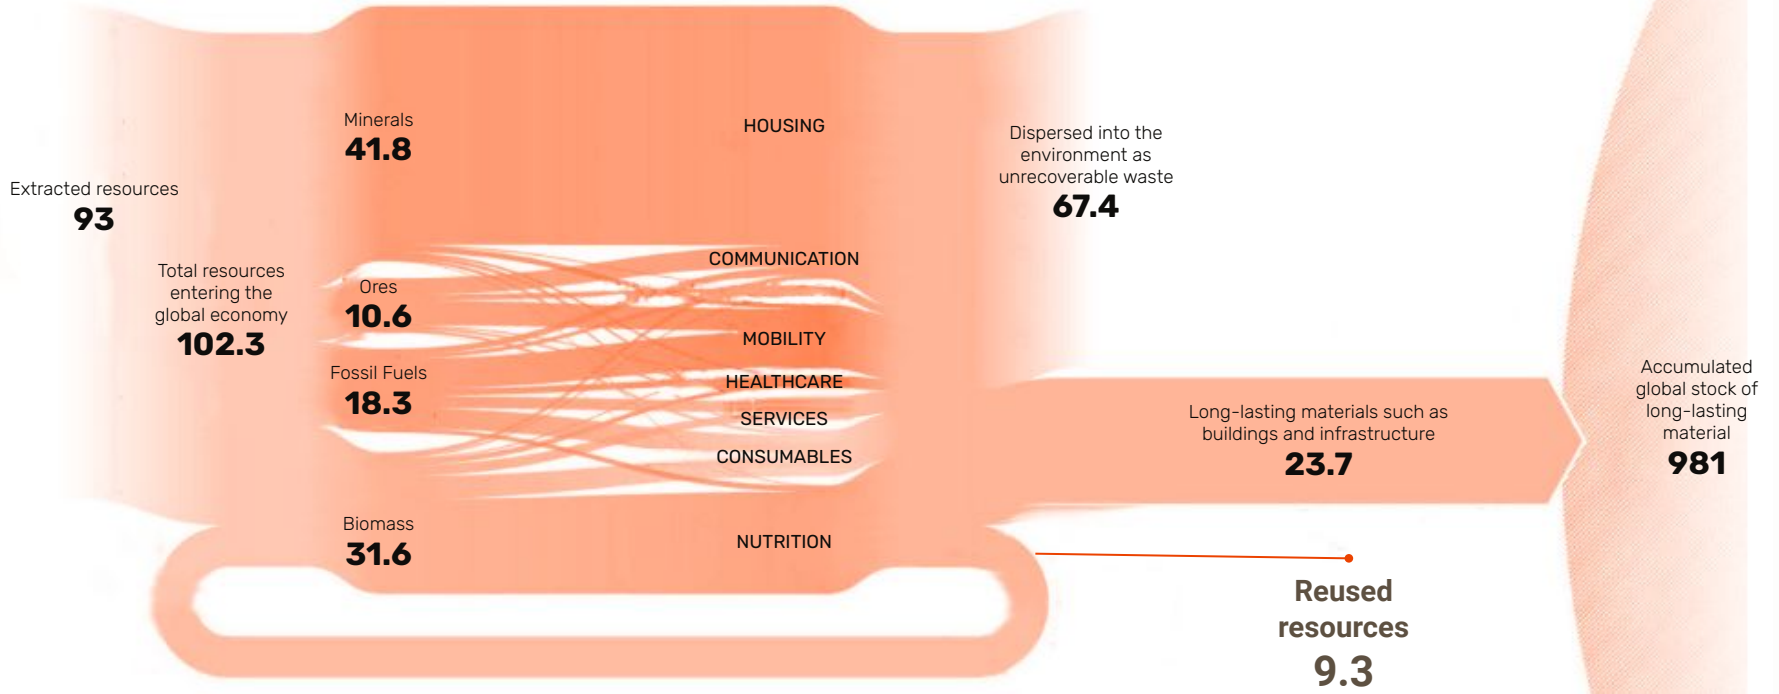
Extracted resources
93

Total resources entering the global economy
102.3

Minerals
41.8

Ores
10.6

Fossil Fuels
18.3

Biomass
31.6

HOUSING

COMMUNICATION

MOBILITY

HEALTHCARE

SERVICES

CONSUMABLES

NUTRITION

Dispersed into the environment as unrecoverable waste
67.4

Long-lasting materials such as buildings and infrastructure
23.7

Accumulated global stock of long-lasting material
981

Reused resources
9.3